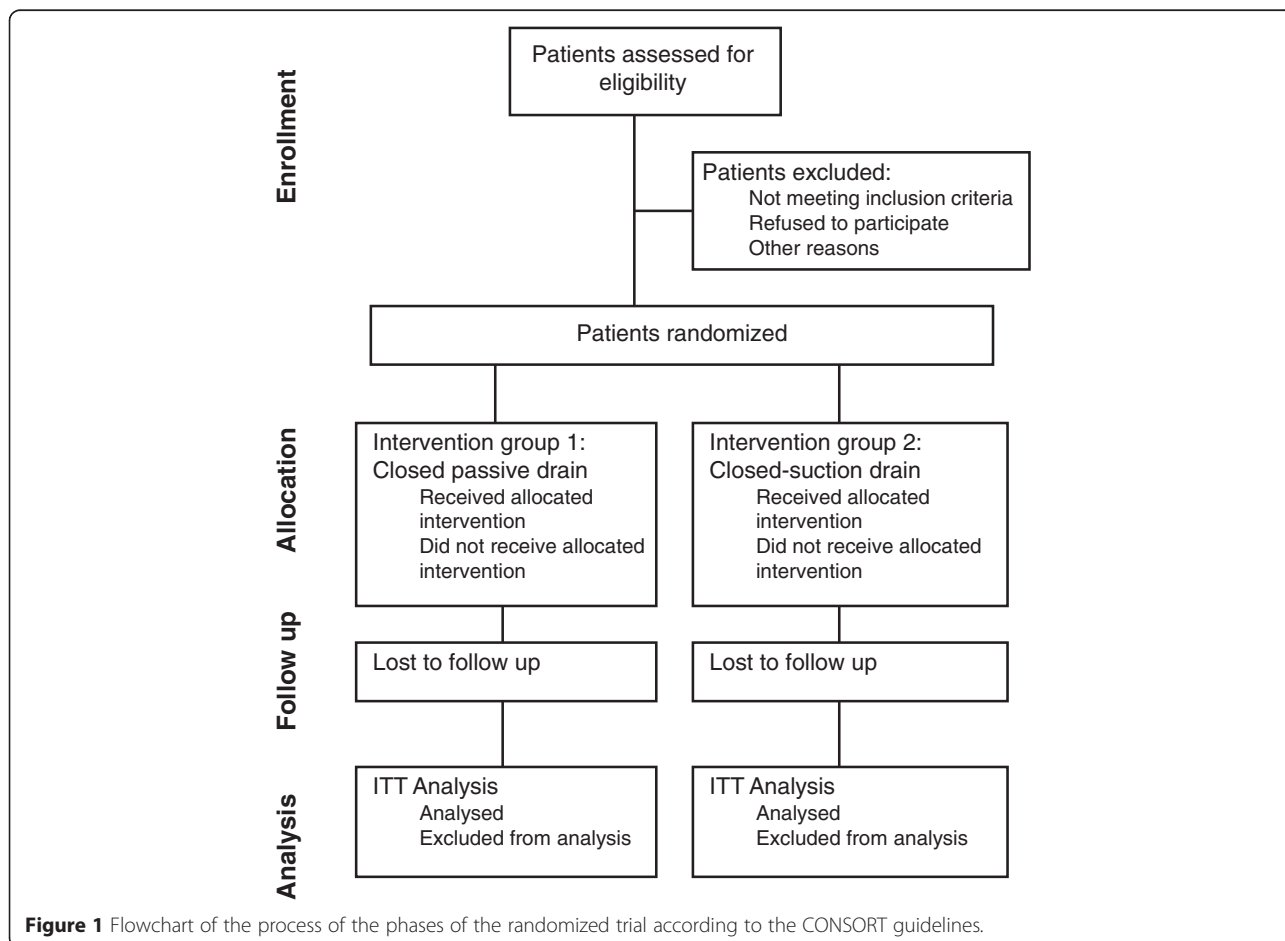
Enrollment

Patients assessed for eligibility

Patients excluded:
Not meeting inclusion criteria
Refused to participate
Other reasons

Patients randomized

Allocation

Intervention group 1:
Closed passive drain
Received allocated intervention
Did not receive allocated intervention

Intervention group 2:
Closed-suction drain
Received allocated intervention
Did not receive allocated intervention

Follow up

Lost to follow up

Lost to follow up

Analysis

ITT Analysis
Analysed
Excluded from analysis

ITT Analysis
Analysed
Excluded from analysis

Figure 1 Flowchart of the process of the phases of the randomized trial according to the CONSORT guidelines.